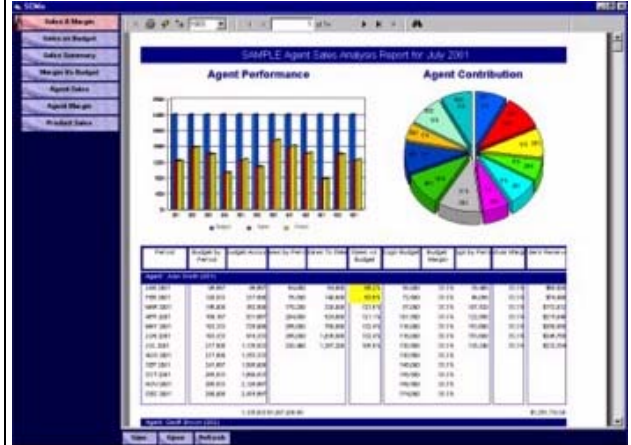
SCMis

Sales & Margin
Sales on Budget
Sales Summary
Margin Vs Budget
Agent Sales
Agent Margin
Product Sales

SAMPLE Agent Sales Analysis Report for July 2001

Agent Performance

Agent Contribution

Budget Sales Gross

Agent : Alan Smith (001)

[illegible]

Agent : Geoff Brown (002)

Save Open Refresh